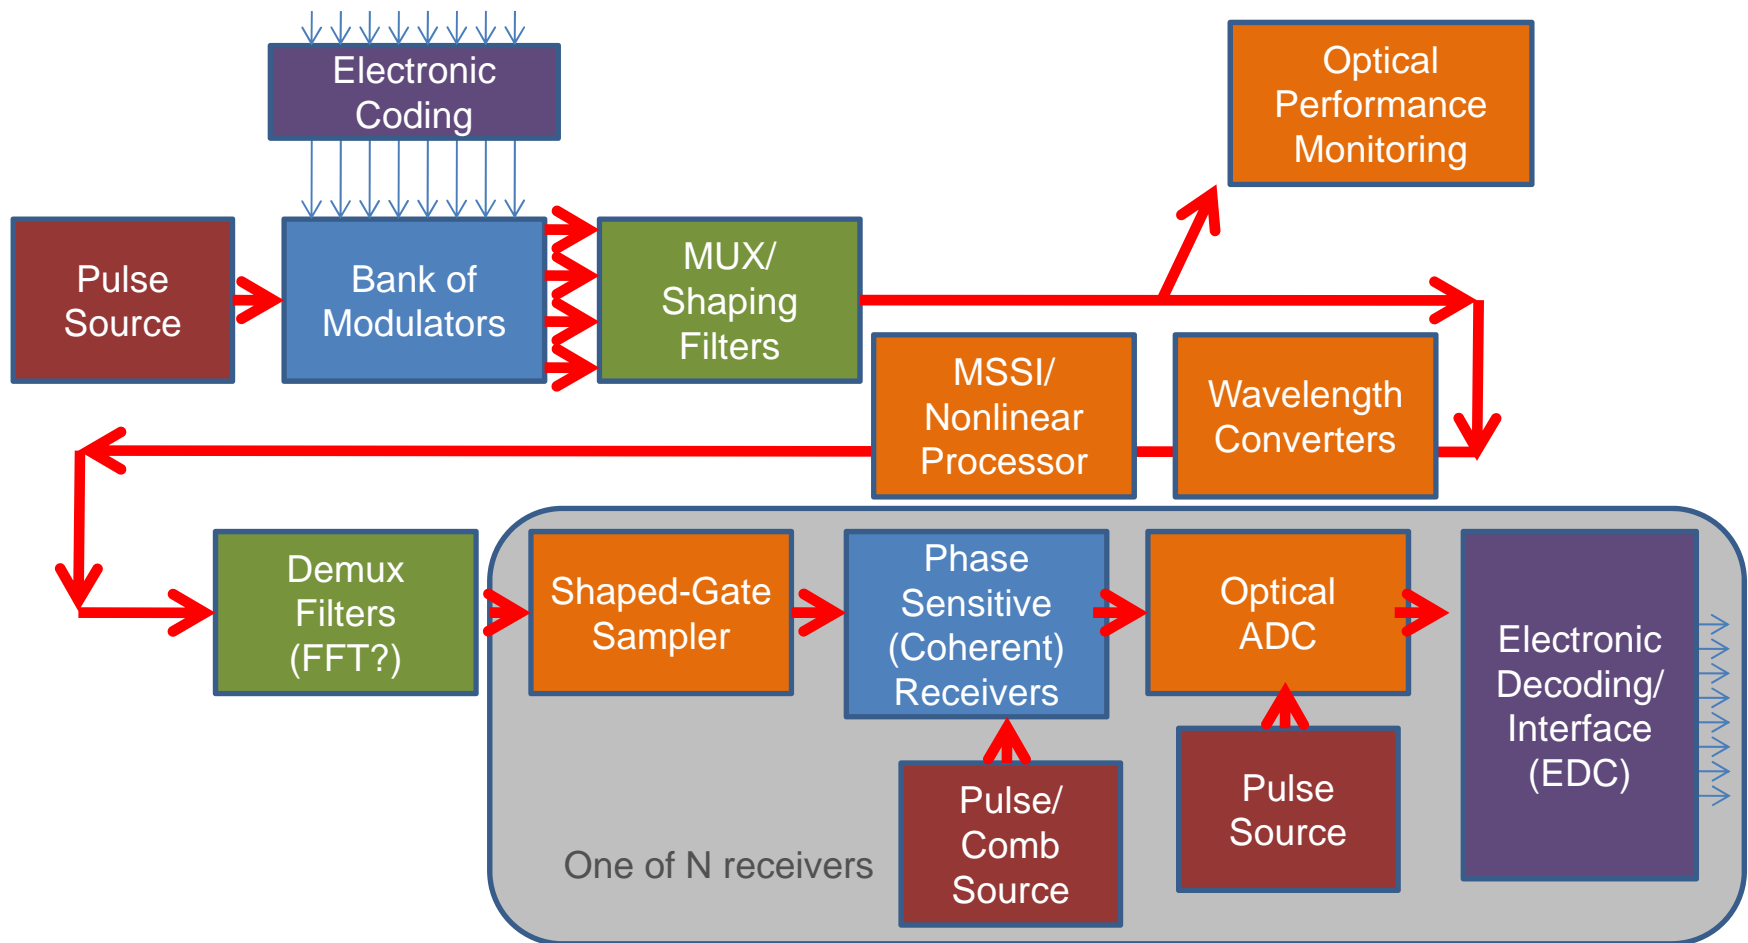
Electronic Coding

Optical Performance Monitoring

Pulse Source

Bank of Modulators

MUX/ Shaping Filters

MSSI/ Nonlinear Processor

Wavelength Converters

Demux Filters (FFT?)

Shaped-Gate Sampler

Phase Sensitive (Coherent) Receivers

Optical ADC

Electronic Decoding/ Interface (EDC)

Pulse/ Comb Source

Pulse Source

One of N receivers